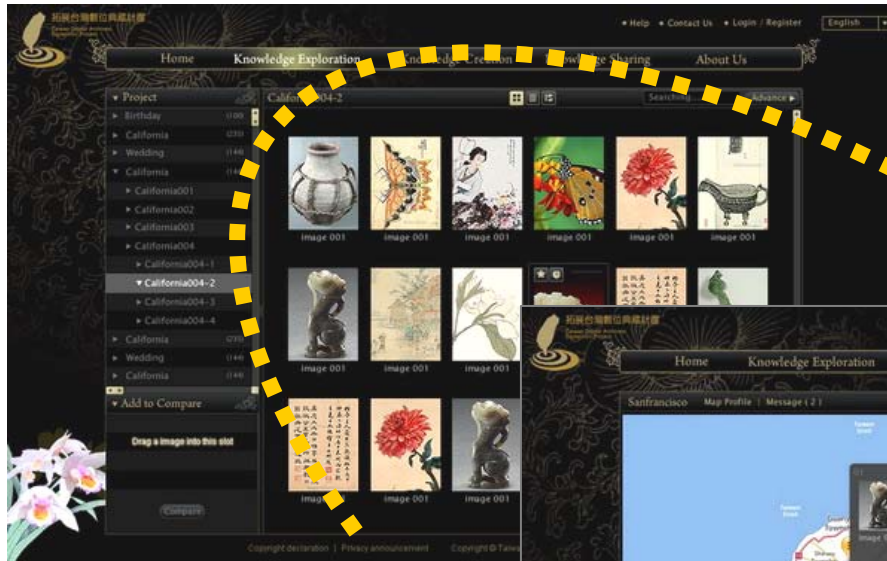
拓展台灣數位典藏計畫
Taiwan Digital Archives Expansion Project

• Help • Contact Us • Login / Register
English

Home Knowledge Exploration Knowledge Creation Knowledge Sharing About Us

▼ Project
▸ Birthday (100)
▸ California (235)
▸ Wedding (144)
▼ California (14
▸ California001
▸ California002
▸ California003
▼ California004
▸ California004-1
▼ California004-2
▸ California004-3
▸ California004-4
▸ California (235)
▸ Wedding (144)
▸ California (14

▼ Add to Compare
Drag a image into this slot
Compare

California004-2
Searching... Advance ▸

image 001 image 001 image 001 image 001 image 001 image 001
image 001 image 001 image 001
image 001 image 001 image 001

Copyright declaration | Privacy announcement Copyright © Taiwa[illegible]

拓展台灣數位典藏計畫
Taiwan Digital Archives Expansion Project
Home Knowledge Exploration
Sanfrancisco Map Profile | Message ( 2 )